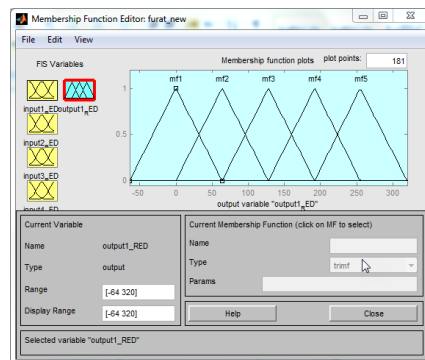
Membership Function Editor: furat_new

File Edit View

FIS Variables

input1_ED output1_ED

input2_ED

input3_ED

input4_ED

Membership function plots

plot points: 181

mf1 mf2 mf3 mf4 mf5

1

0.5

0

-50 0 50 100 150 200 250 300

output variable "output1_ED"

Current Variable

Name output1_RED

Type output

Range [-64 320]

Display Range [-64 320]

Current Membership Function (click on MF to select)

Name

Type trimf

Params

Help

Close

Selected variable "output1_RED"